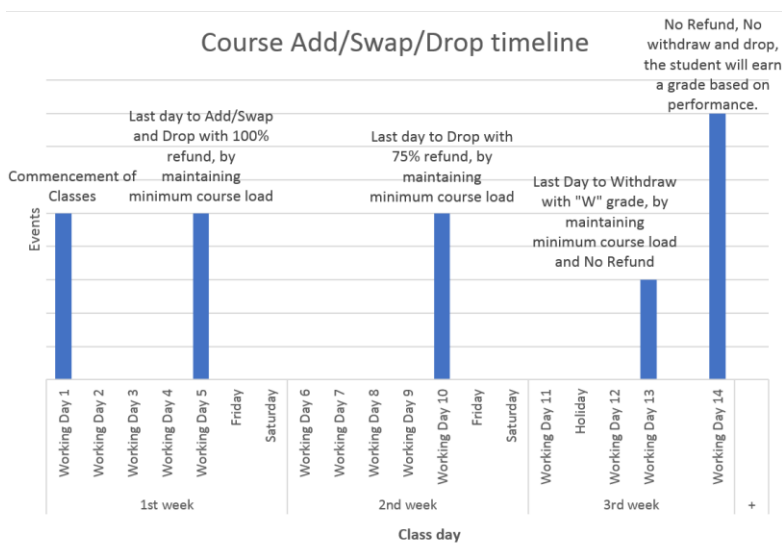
Course Add/Swap/Drop timeline

Events

Commencement of Classes

Last day to Add/Swap and Drop with 100% refund, by maintaining minimum course load

Last day to Drop with 75% refund, by maintaining minimum course load

Last Day to Withdraw with "W" grade, by maintaining minimum course load and No Refund

No Refund, No withdraw and drop, the student will earn a grade based on performance.

Working Day 1
Working Day 2
Working Day 3
Working Day 4
Working Day 5
Friday
Saturday
Working Day 6
Working Day 7
Working Day 8
Working Day 9
Working Day 10
Friday
Saturday
Working Day 11
Holiday
Working Day 12
Working Day 13
Working Day 14

1st week
2nd week
3rd week
+

Class day